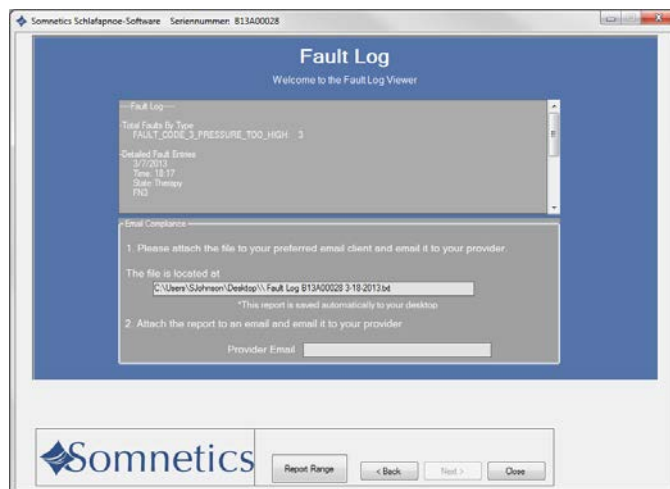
Somnetics Schlafapnoe-Software Seriennummer: B13A00028

Fault Log

Welcome to the Fault Log Viewer

Fault Log

Total Faults By Type
FAULT_CODE_3_PRESSURE_TOO_HIGH : 3

Detailed Fault Entries
3/7/2013
Time: 18:17
State: Therapy
FN3

Email Compliance

1. Please attach the file to your preferred email client and email it to your provider.

The file is located at

C:\Users\SJohnson\Desktop\\ Fault Log B13A00028 3-18-2013.txt

*This report is saved automatically to your desktop

2. Attach the report to an email and email it to your provider

Provider Email

Somnetics

Report Range

< Back

Next >

Close